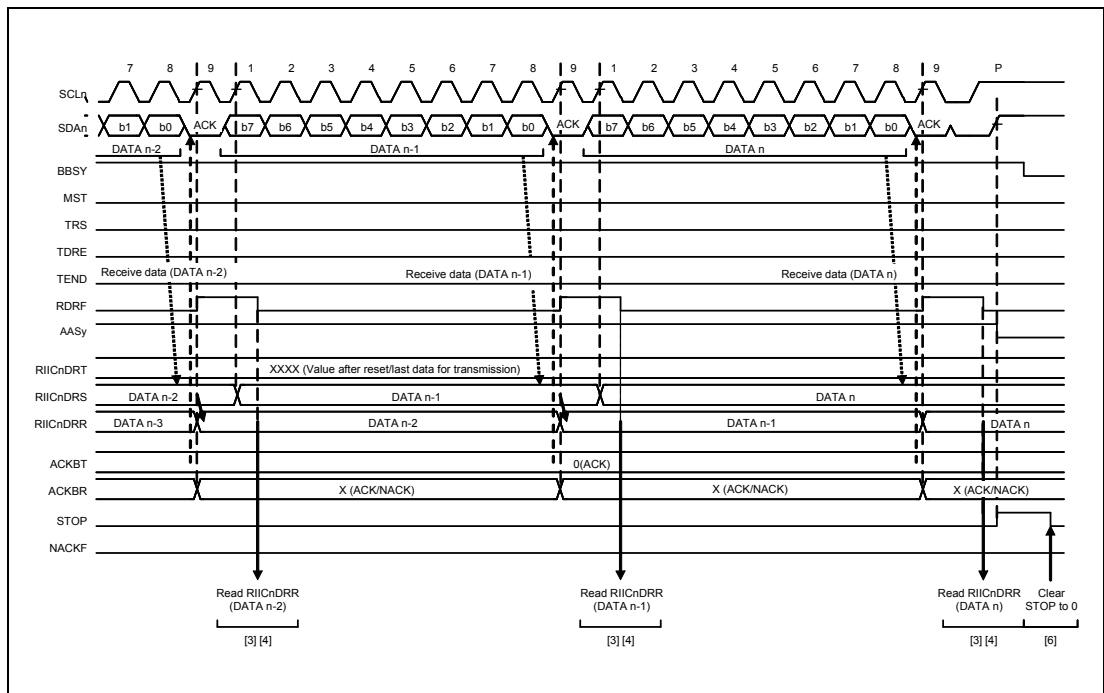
7 8 9 1 2 3 4 5 6 7 8 9 1 2 3 4 5 6 7 8 9 P

SCLn

SDAn b1 b0 ACK b7 b6 b5 b4 b3 b2 b1 b0 ACK b7 b6 b5 b4 b3 b2 b1 b0 ACK

DATA n-2 DATA n-1 DATA n

BBSY

MST

TRS

TDRE

TEND Receive data (DATA n-2) Receive data (DATA n-1) Receive data (DATA n)

RDRF

AASy

RIICnDRT XXXX (Value after reset/last data for transmission)

RIICnDRS DATA n-2 DATA n-1 DATA n

RIICnDRR DATA n-3 DATA n-2 DATA n-1 DATA n

ACKBT 0(ACK)

ACKBR X (ACK/NACK) X (ACK/NACK) X (ACK/NACK)

STOP

NACKF

Read RIICnDRR (DATA n-2)

[3] [4]

Read RIICnDRR (DATA n-1)

[3] [4]

Read RIICnDRR (DATA n)

[3] [4]

Clear STOP to 0

[6]